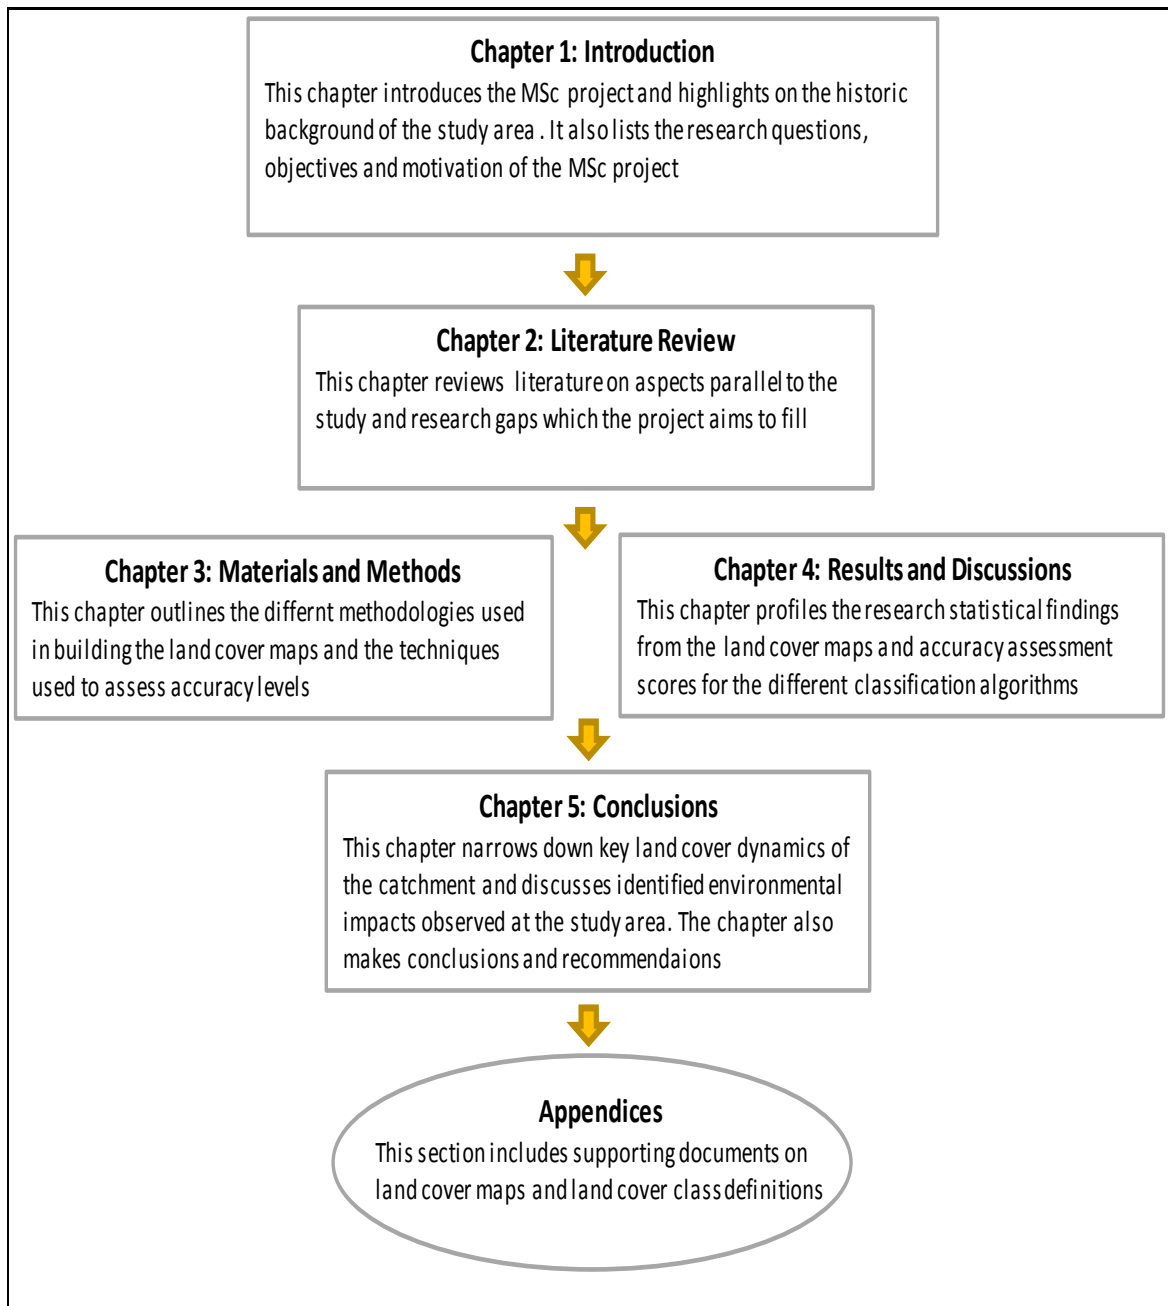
Chapter 1: Introduction
This chapter introduces the MSc project and highlights on the historic background of the study area . It also lists the research questions, objectives and motivation of the MSc project

Chapter 2: Literature Review
This chapter reviews literature on aspects parallel to the study and research gaps which the project aims to fill

Chapter 3: Materials and Methods
This chapter outlines the diffent methodologies used in building the land cover maps and the techniques used to assess accuracy levels

Chapter 4: Results and Discussions
This chapter profiles the research statistical findings from the land cover maps and accuracy assessment scores for the different classification algorithms

Chapter 5: Conclusions
This chapter narrows down key land cover dynamics of the catchment and discusses identified environmental impacts observed at the study area. The chapter also makes conclusions and recommendaions

Appendices
This section includes supporting documents on land cover maps and land cover class definitions